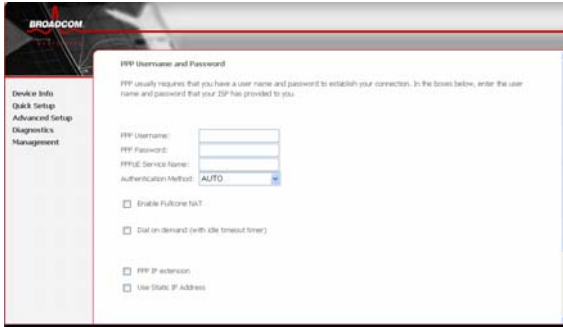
BROADCOM

Device Info
Quick Setup
Advanced Setup
Diagnostics
Management

PPP Username and Password

PPP usually requires that you have a user name and password to establish your connection. In the boxes below, enter the user name and password that your ISP has provided to you.

PPP Username:
PPP Password:
PPPoE Service Name:
Authentication Method: AUTO

Enable Fullcone NAT

Dial on demand (with idle timeout timer)

PPP IP extension

Use Static IP Address